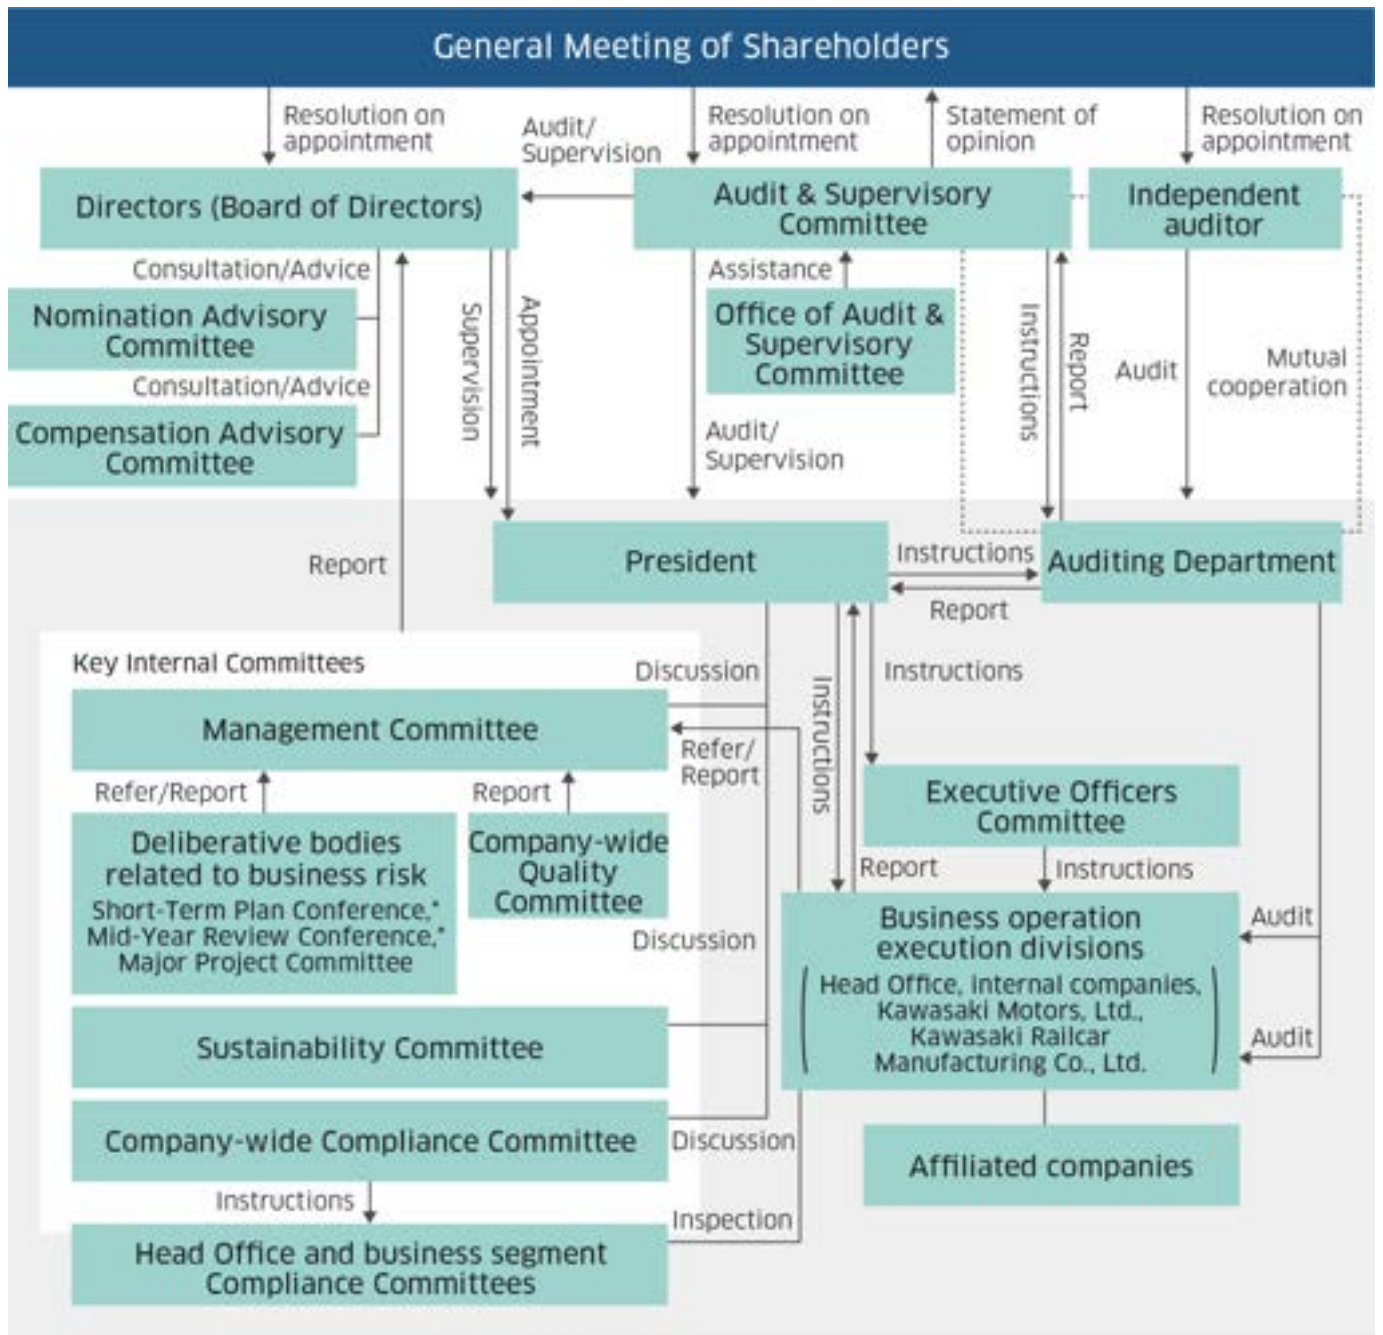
General Meeting of Shareholders

Resolution on appointment

Audit/ Supervision

Resolution on appointment

Statement of opinion

Resolution on appointment

Directors (Board of Directors)

Audit & Supervisory Committee

Independent auditor

Consultation/Advice

Nomination Advisory Committee

Consultation/Advice

Compensation Advisory Committee

Supervision

Appointment

Assistance

Office of Audit & Supervisory Committee

Audit/ Supervision

Instructions

Report

Audit

Mutual cooperation

Report

President

Instructions

Auditing Department

Report

Key Internal Committees

Discussion

Instructions

Instructions

Management Committee

Refer/ Report

Refer/Report

Report

Deliberative bodies related to business risk
Short-Term Plan Conference,*
Mid-Year Review Conference,*
Major Project Committee

Company-wide Quality Committee

Executive Officers Committee

Report

Instructions

Discussion

Business operation execution divisions
(Head Office, internal companies, Kawasaki Motors, Ltd., Kawasaki Railcar Manufacturing Co., Ltd.)

Audit

Audit

Sustainability Committee

Company-wide Compliance Committee

Discussion

Affiliated companies

Instructions

Inspection

Head Office and business segment Compliance Committees